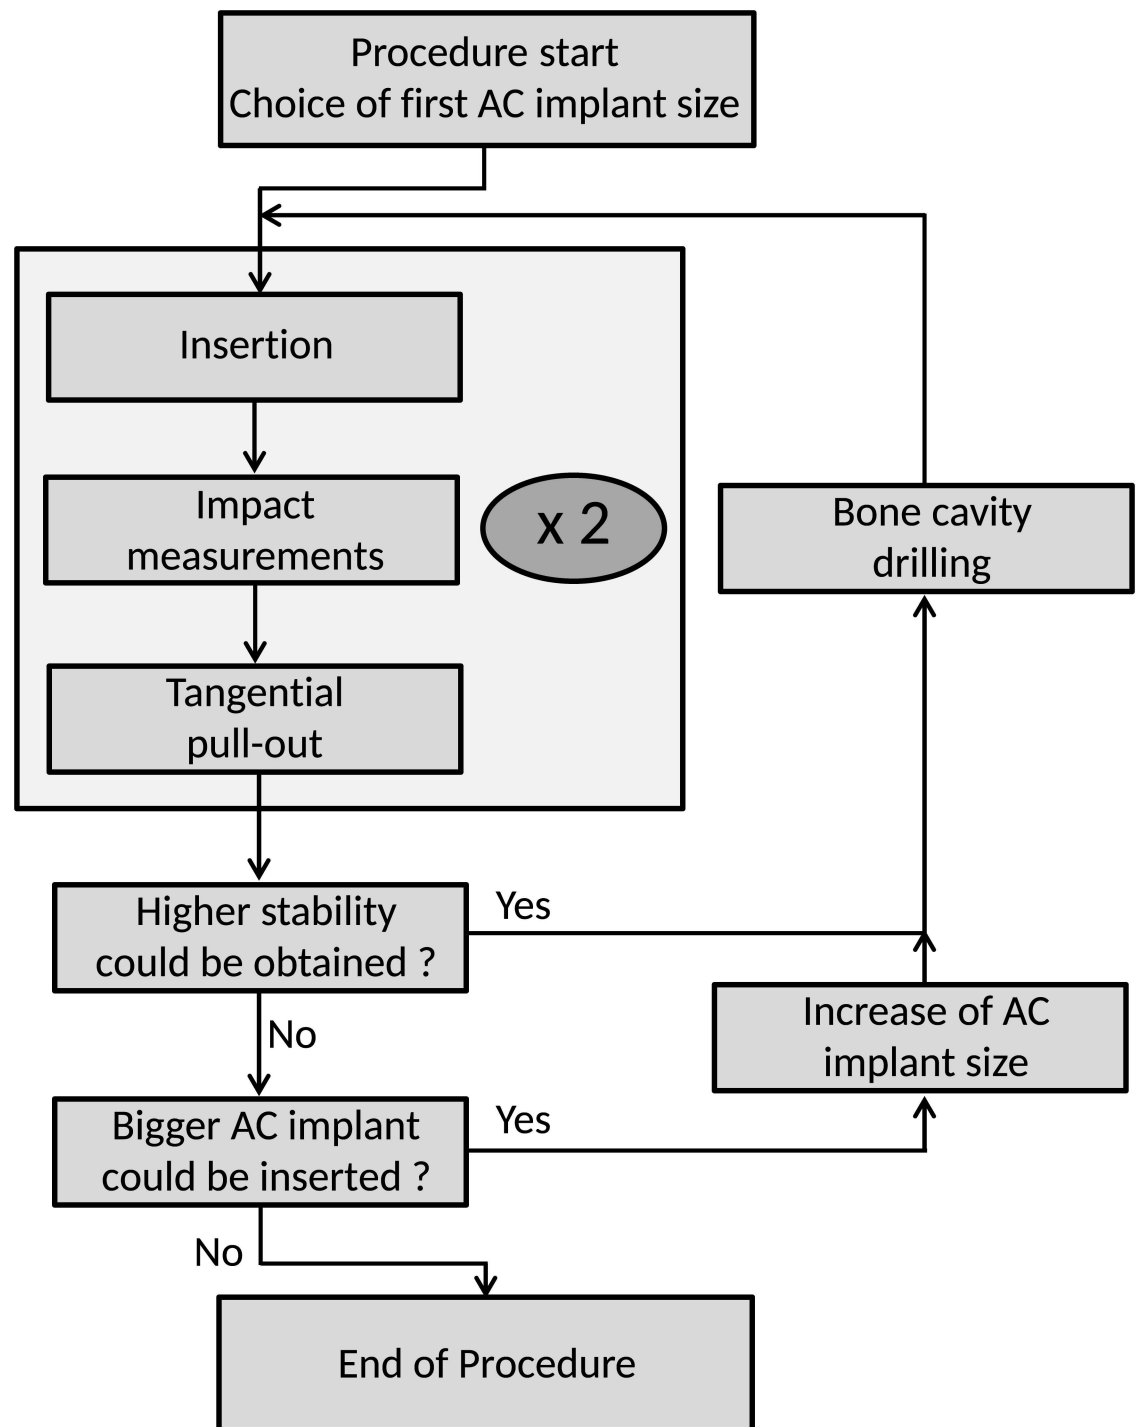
Procedure start
Choice of first AC implant size

Insertion

Impact measurements

x 2

Tangential pull-out

Bone cavity drilling

Higher stability could be obtained ?

Yes

No

Increase of AC implant size

Bigger AC implant could be inserted ?

Yes

No

End of Procedure